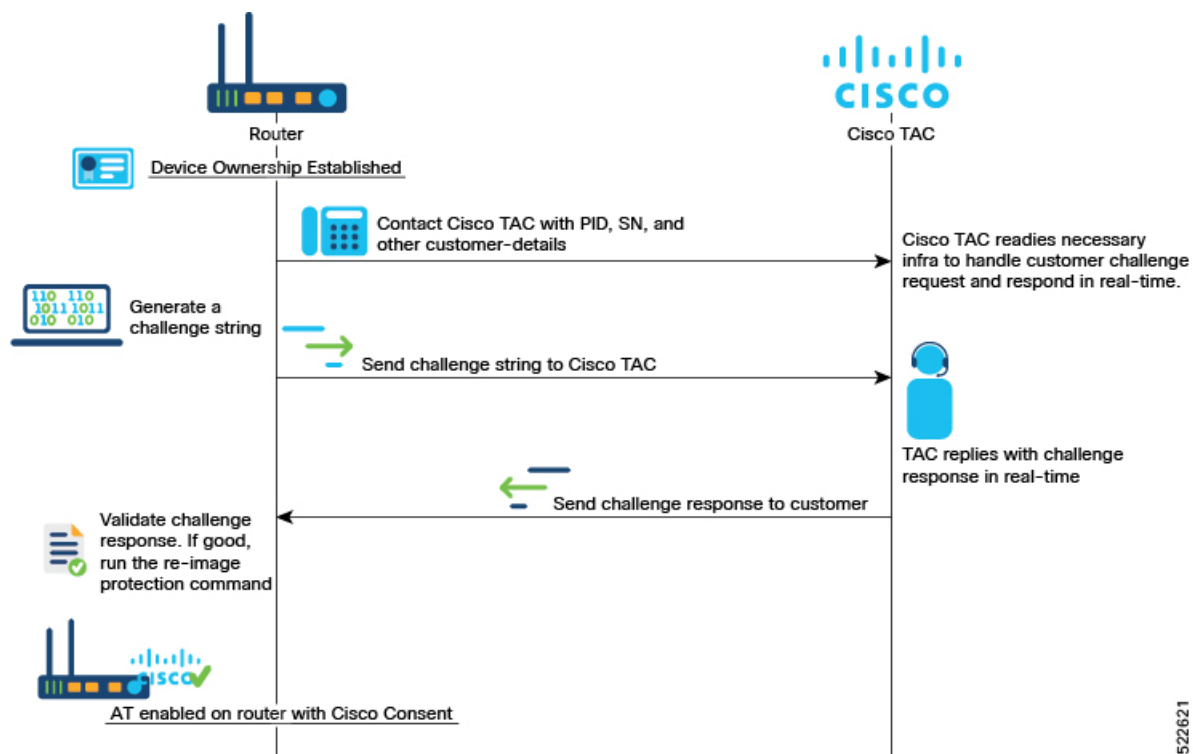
CISCO

Router

Cisco TAC

Device Ownership Established

Contact Cisco TAC with PID, SN, and other customer-details

Cisco TAC readies necessary infra to handle customer challenge request and respond in real-time.

110 110
1011 1011
010 010

Generate a challenge string

Send challenge string to Cisco TAC

TAC replies with challenge response in real-time

Send challenge response to customer

Validate challenge response. If good, run the re-image protection command

CISCO

AT enabled on router with Cisco Consent

522621